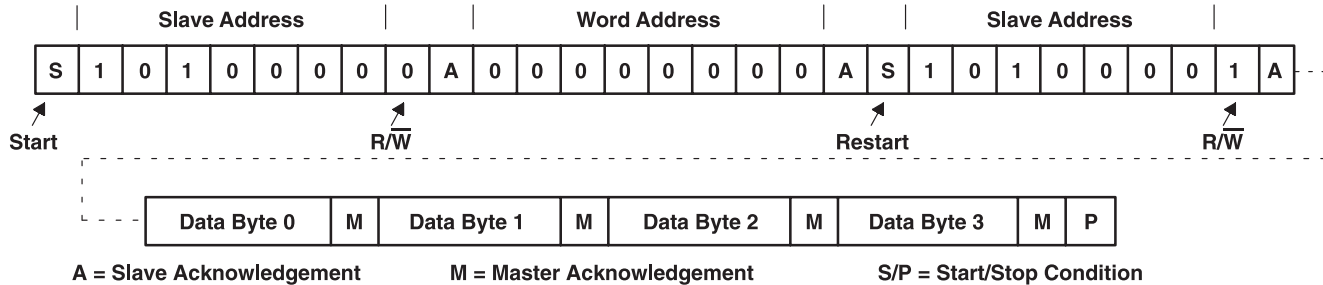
Slave Address | Word Address | Slave Address

| S | 1 | 0 | 1 | 0 | 0 | 0 | 0 | 0 | A | 0 | 0 | 0 | 0 | 0 | 0 | 0 | 0 | A | S | 1 | 0 | 1 | 0 | 0 | 0 | 0 | 1 | A |
|---|---|---|---|---|---|---|---|---|---|---|---|---|---|---|---|---|---|---|---|---|---|---|---|---|---|---|---|---|

Start

$R/\overline{W}$

Restart

$R/\overline{W}$

| Data Byte 0 | M | Data Byte 1 | M | Data Byte 2 | M | Data Byte 3 | M | P |
|---|---|---|---|---|---|---|---|---|

A = Slave Acknowledgement M = Master Acknowledgement S/P = Start/Stop Condition